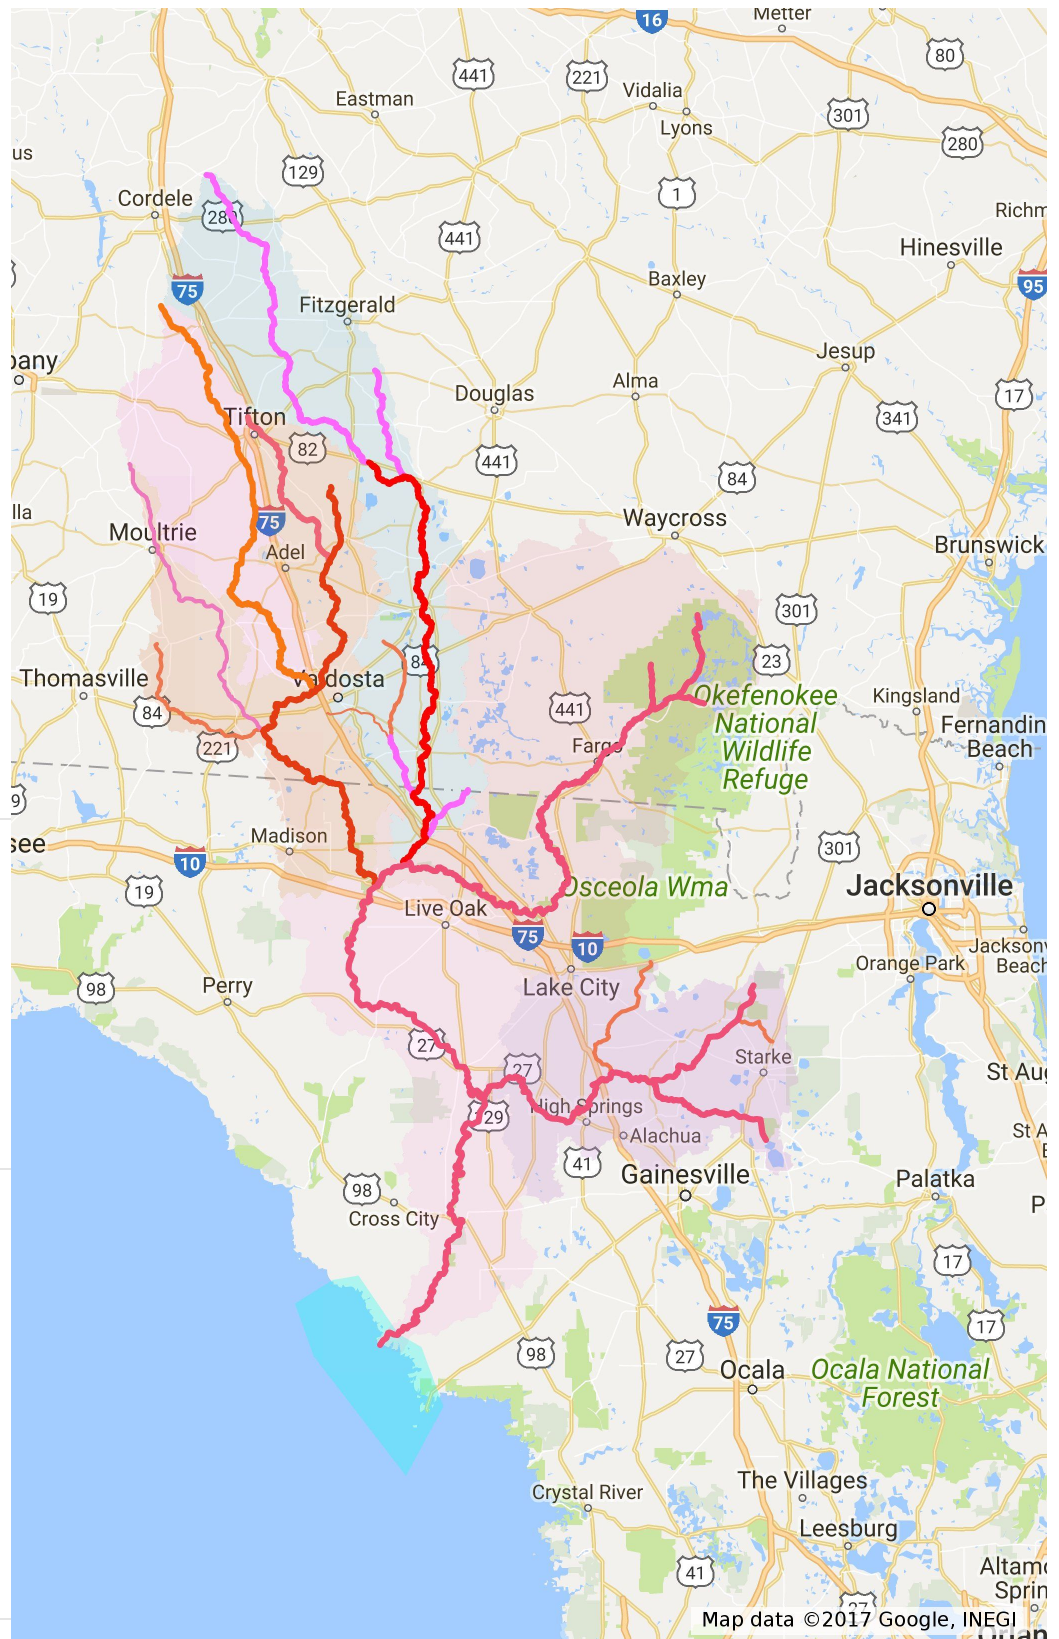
16
Metter
80
441
221
Vidalia
Eastman
Lyons
301
280
us
129
1
Richm
Cordele
280
441
Hinesville
75
Baxley
95
Fitzgerald
any
Jesup
Alma
Douglas
17
Tifton
341
82
441
84
lla
Waycross
Moultrie
75
Brunswick
Adel
19
301
84
23
Thomasville
Valdosta
Okefenokee National Wildlife Refuge
Kingsland
84
441
Fernandin Beach
221
Fargo
9
Madison
301
see
10
Osceola Wma
Jacksonville
19
Live Oak
75
10
Jackson Beach
Orange Park
98
Perry
Lake City
27
Starke
St Aug
27
High Springs
29
Alachua
St A
41
Gainesville
Palatka
98
P
Cross City
17
17
75
98
27
Ocala
Ocala National Forest
The Villages
Crystal River
Leesburg
41
Altamo Sprin
Map data ©2017 Google, INEGI